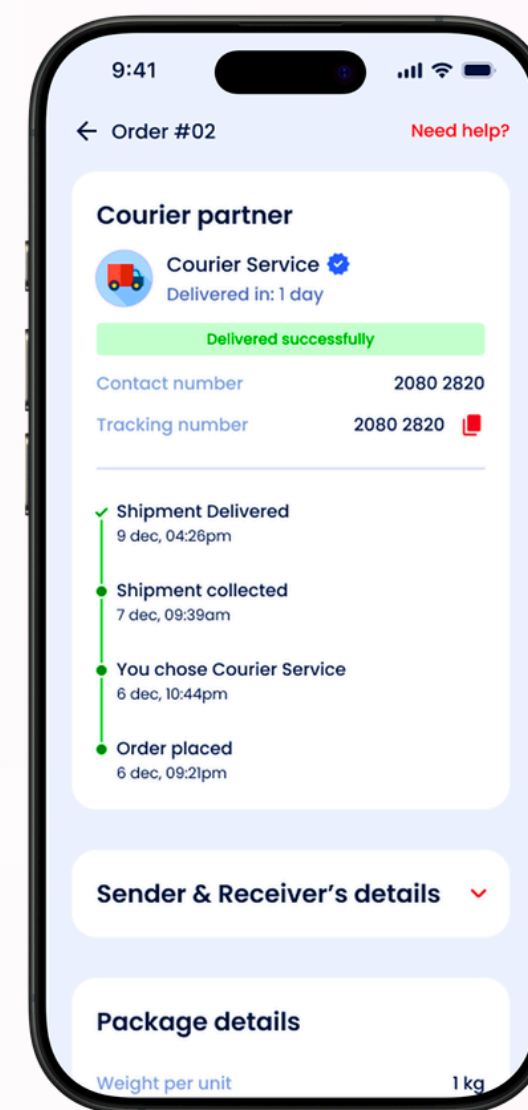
9:41

Order #02

Need help?

Courier partner

Courier Service

Delivered in: 1 day

Delivered successfully

Contact number 2080 2820

Tracking number 2080 2820

Shipment Delivered
9 dec, 04:26pm

Shipment collected
7 dec, 09:39am

You chose Courier Service
6 dec, 10:44pm

Order placed
6 dec, 09:21pm

Sender & Receiver's details

Package details

Weight per unit 1 kg